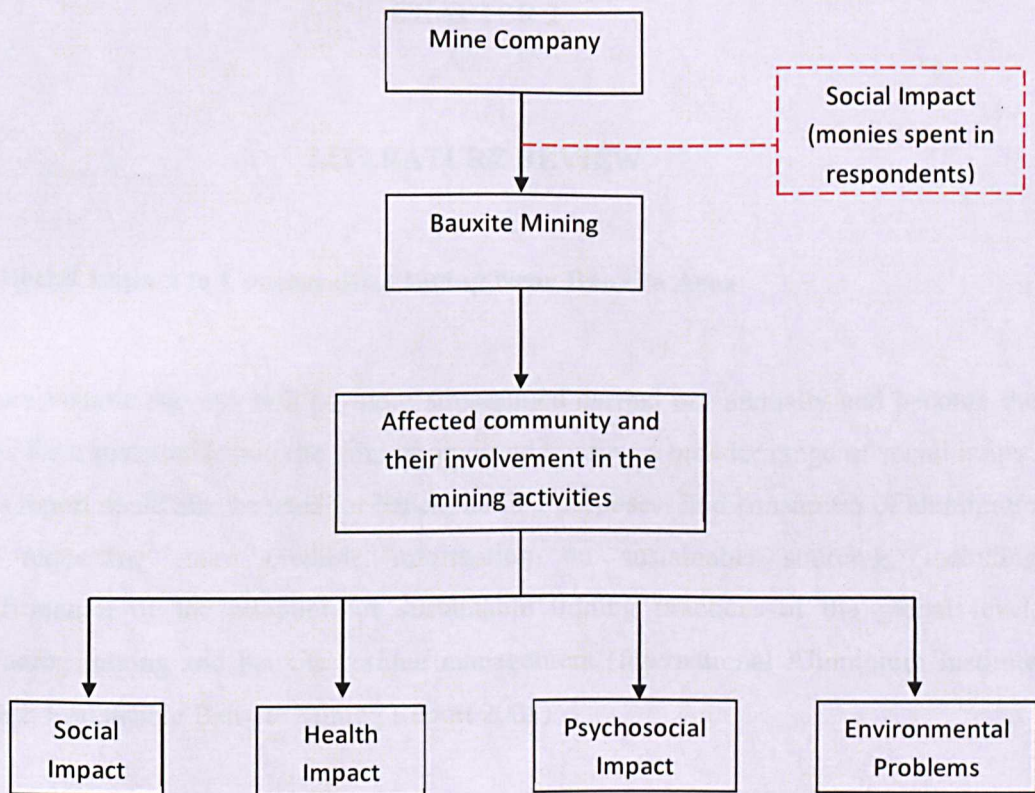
Mine Company

Social Impact (monies spent in respondents)

Bauxite Mining

Affected community and their involvement in the mining activities

Social Impact

Health Impact

Psychosocial Impact

Environmental Problems